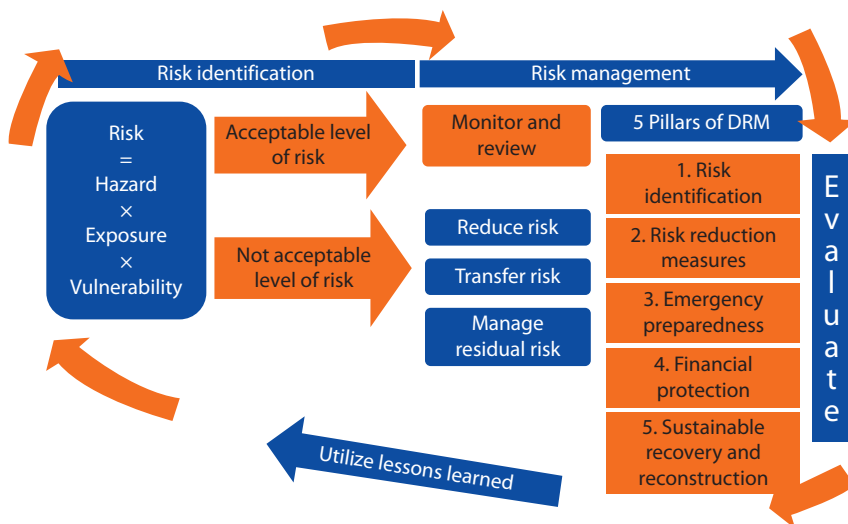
Risk identification

Risk management

Risk
=
Hazard
×
Exposure
×
Vulnerability

Acceptable level of risk

Not acceptable level of risk

Monitor and review

Reduce risk

Transfer risk

Manage residual risk

5 Pillars of DRM

1. Risk identification

2. Risk reduction measures

3. Emergency preparedness

4. Financial protection

5. Sustainable recovery and reconstruction

Evaluate

Utilize lessons learned